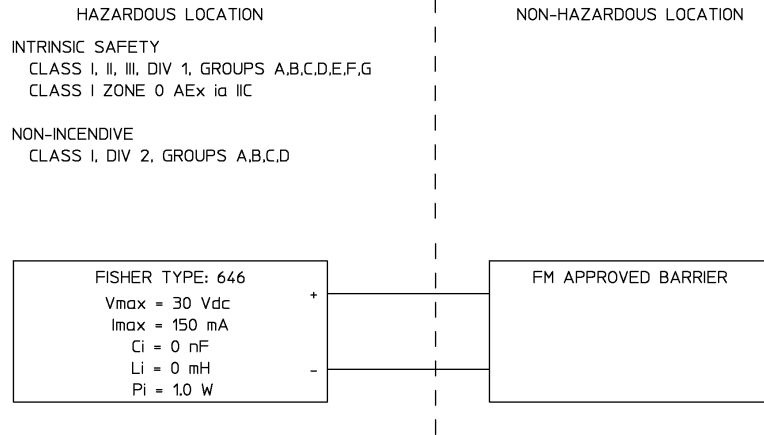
HAZARDOUS LOCATION

NON-HAZARDOUS LOCATION

INTRINSIC SAFETY
CLASS I, II, III, DIV 1, GROUPS A,B,C,D,E,F,G
CLASS I ZONE 0 AEx ia IIC

NON-INCENDIVE
CLASS I, DIV 2, GROUPS A,B,C,D

FISHER TYPE: 646
Vmax = 30 Vdc
Imax = 150 mA
Ci = 0 nF
Li = 0 mH
Pi = 1.0 W

+

-

FM APPROVED BARRIER